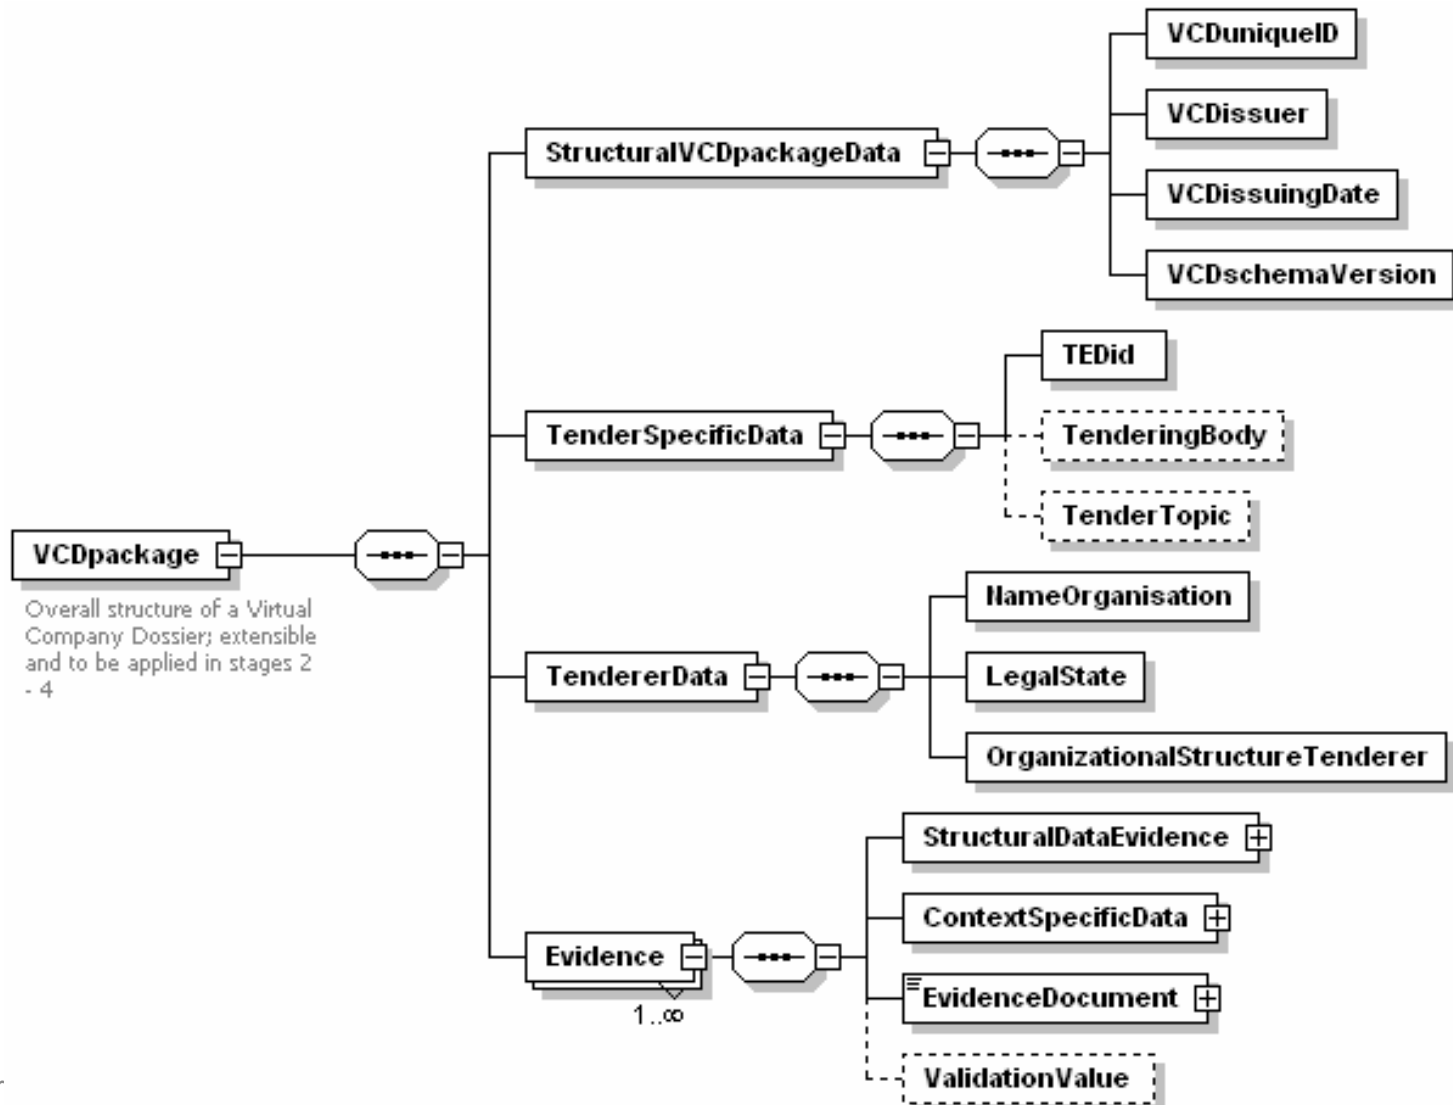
VCDpackage

Overall structure of a Virtual Company Dossier; extensible and to be applied in stages 2 - 4

StructuralVCDpackageData

VCDuniqueID

VCDissuer

VCDissuingDate

VCDschemaVersion

TenderSpecificData

TEDid

TenderingBody

TenderTopic

TendererData

NameOrganisation

LegalState

OrganizationalStructureTenderer

Evidence

$1..\infty$

StructuralDataEvidence

ContextSpecificData

EvidenceDocument

ValidationValue